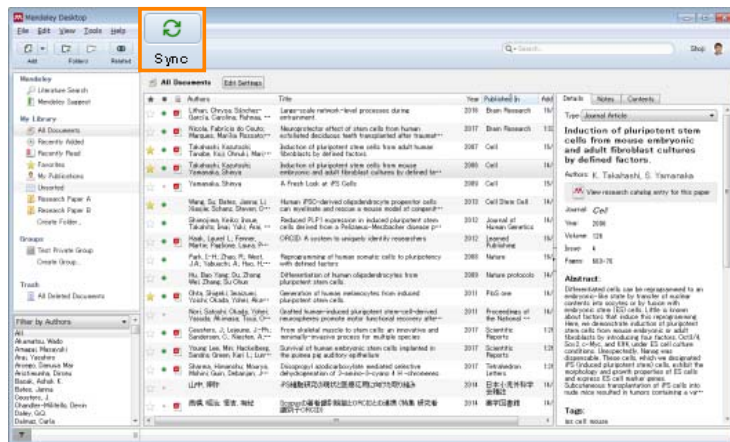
Mendeley Desktop
File Edit View Tools Help
Add Folders Related
Sync
Q- Search
Shuji

Mendeley
Literature Search
Mendeley Suggest
My Library
All Documents
Recently Added
Recently Read
Favorites
My Publications
Unsorted
Research Paper A
Research Paper B
Create Folder...
Groups
Test Private Group
Create Group...
Trash
All Deleted Documents

Filter by Authors
All
Akamatsu, Wado
Amagai, Masayuki
Arai, Yasuhiro
Aruga, Daisuke Mai
Avasthusa, Dinesa
Basak, Ashok K
Bates, James
Bosters, J.
Chandler-Militello, Devin
Dailey, GQ
Dalmat, Carla

All Documents Edit Settings

| Authors | Title | Year | Published In | Add |
|---|---|---|---|---|
| Lifhars, Olvyss Sánchez-García, Carolina; Rafnea, ... | Large-scale network-level processes during entrainment | 2016 | Brain Research | 16/ |
| Nicola, Fabricio do Couto; Marques, Marilia Rossato; ... | Neuroprotector effect of stem cells from human exfoliated deciduous teeth transplanted after traumati... | 2015 | Brain Research | 16/ |
| Takahashi, Kazutoshi; Tanabe, Koji; Ohnuki, Mari; ... | Induction of pluripotent stem cells from adult human fibroblasts by defined factors | 2007 | Cell | 16/ |
| Takahashi, Kazutoshi; Yamanaka, Shinya | Induction of pluripotent stem cells from mouse embryonic and adult fibroblast cultures by defined fa... | 2006 | Cell | 16/ |
| Yamanaka, Shinya | A Fresh Look at iPS Cells | 2009 | Cell | 16/ |
| Wang, Su; Bates, Janna; Li, Xiaojie; Schanz, Steven; ... | Human iPSC-derived oligodendrocyte progenitor cells can myelinate and rescue a mouse model of congenit... | 2013 | Cell Stem Cell | 16/ |
| Shimojima, Keiko; Inoue, Takahito; Imai, Yuki; Arai, ... | Reduced PLP1 expression in induced pluripotent stem cells derived from a Pelizaeus-Merzbacher disease p... | 2012 | Journal of Human Genetics | 16/ |
| Haak, Laurel L.; Fenner, Martin; Paglione, Laura; ... | ORCID: A system to uniquely identify researchers | 2012 | Learned Publishing | 16/ |
| Park, I.-H.; Zhao, R.; West, J.A.; Yabuuchi, A.; Huo, H.; ... | Reprogramming of human somatic cells to pluripotency with defined factors | 2008 | Nature | 16/ |
| Hu, Bao-Yang; Du, Zhong-Wei; Zhang, Su-Chun | Differentiation of human oligodendrocytes from pluripotent stem cells | 2009 | Nature protocols | 16/ |
| Ohta, Shigeki; Imaizumi, Yoichi; Okada, Yohei; Akam... | Generation of human melanocytes from induced pluripotent stem cells | 2011 | PloS one | 16/ |
| Nori, Satoshi; Okada, Yohei; Yasuda, Akimasa; Tsuji, O... | Grafted human-induced pluripotent stem-cell-derived neurospheres promote motor functional recovery after... | 2011 | Proceedings of the National ... | 16/ |
| Goosters, J.; Lejeune, J.-Ph.; Sanderson, C.; Maerten, A.; ... | From skeletal muscle to stem cells: an innovative and minimally-invasive process for multiple species | 2017 | Scientific Reports | 16/ |
| Yang, Lei; Min, Hackelberg; Sandra; Green; Kari L.; Lum... | Survival of human embryonic stem cells implanted in the guinea pig auditory epithelium | 2017 | Scientific Reports | 16/ |
| Sharma, Himanshu; Mourya, Mishra; Basak, Debanjan; J... | Diisopropyl azodicarboxylate mediated selective dehydrogenation of 3-amino-3-cyano-4 H -chromenes | 2017 | Tetrahedron Letters | 16/ |
| 山中, 伸弥 | iPS細胞研究の現状と医療応用に向けた取り組み | 2014 | 日本小児外科学会雑誌 | 16/ |
| 高橋, 昭弘; 笹本; 海城 | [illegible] | 2014 | 薬学図書館 | 16/ |

Details Notes Contents
Type: Journal Article
Induction of pluripotent stem cells from mouse embryonic and adult fibroblast cultures by defined factors.
Authors: K. Takahashi, S. Yamanaka
View research catalog entry for this paper
Journal: Cell
Year: 2006
Volume: 126
Issue: 4
Pages: 663-76
Abstract:
Differentiated cells can be reprogrammed to an embryonic-like state by transfer of nuclear contents into oocytes or by fusion with embryonic stem (ES) cells. Little is known about factors that induce this reprogramming. Here, we demonstrate induction of pluripotent stem cells from mouse embryonic or adult fibroblasts by introducing four factors, Oct3/4, Sox2, c-Myc, and Klf4, under ES cell culture conditions. Unexpectedly, Nanog was dispensable. These cells, which we designated iPS (induced pluripotent stem) cells, exhibit the morphology and growth properties of ES cells and express ES cell marker genes. Subcutaneous transplantation of iPS cells into nude mice resulted in tumors containing a var...
Tags:
ips cell; mouse